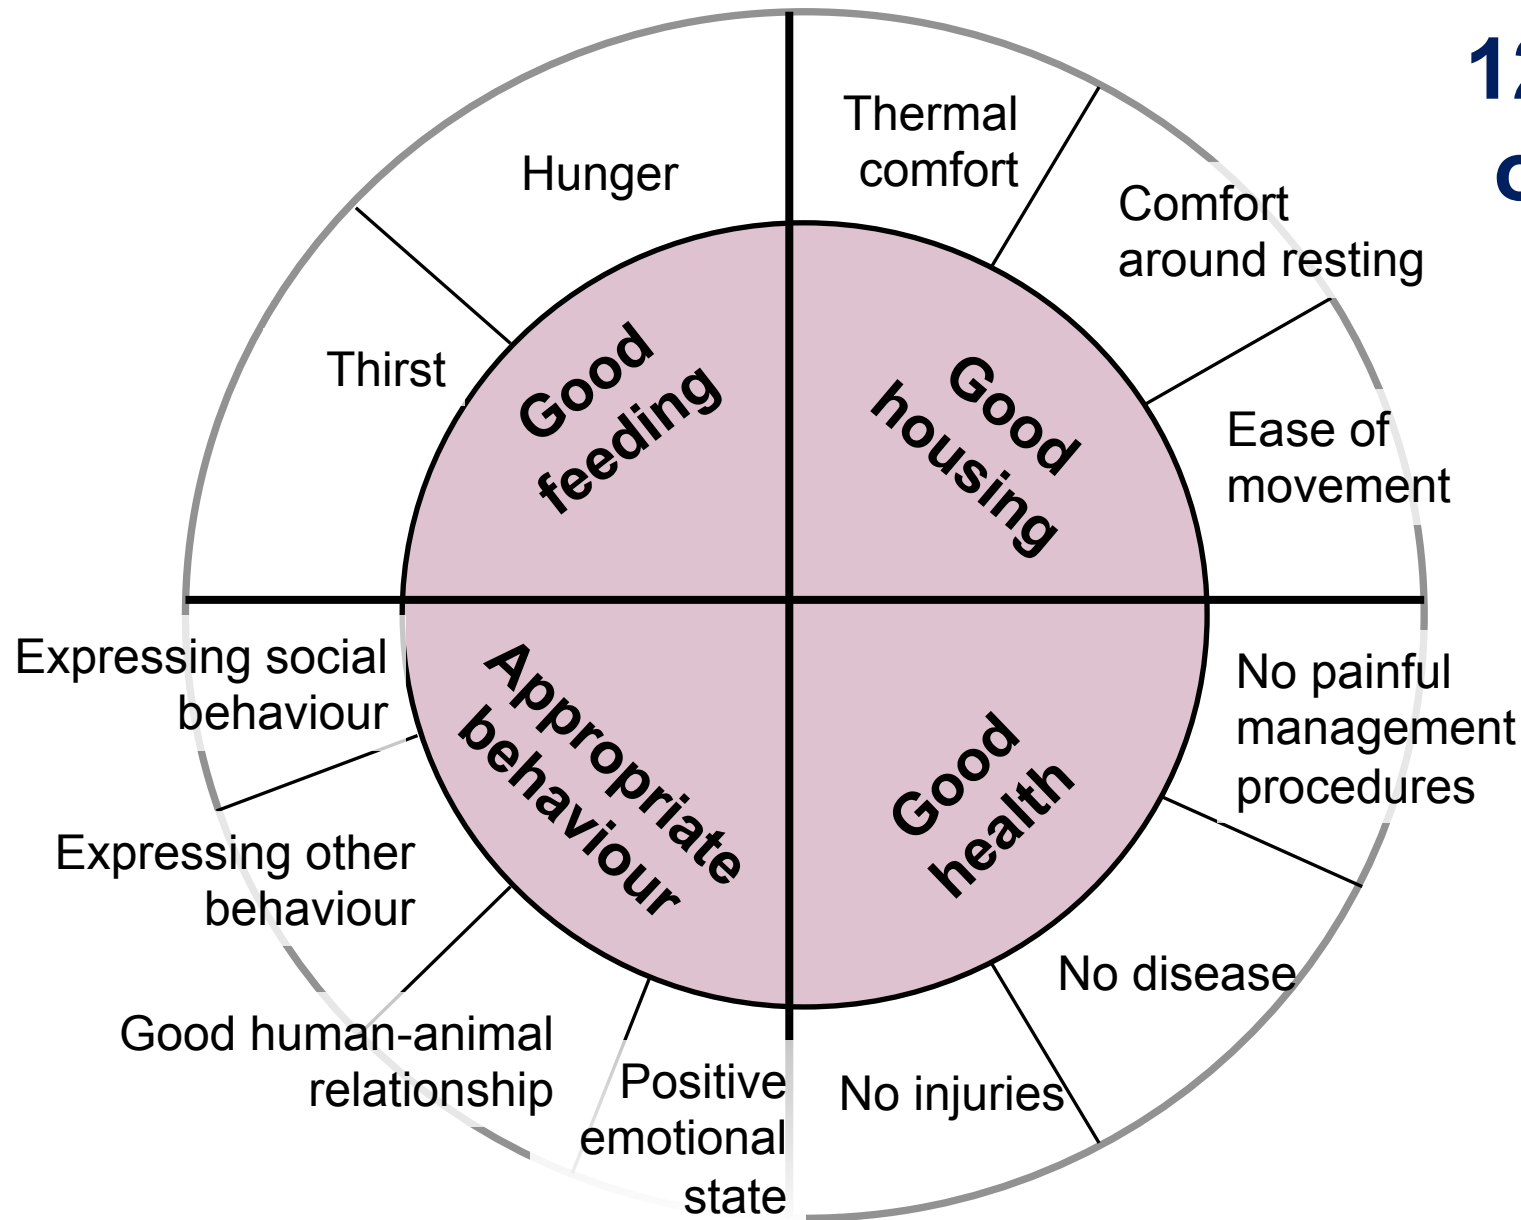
1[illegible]
c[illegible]

Hunger

Thirst

Good feeding

Thermal comfort

Comfort around resting

Ease of movement

Good housing

Expressing social behaviour

Expressing other behaviour

Good human-animal relationship

Positive emotional state

Appropriate behaviour

No painful management procedures

No disease

No injuries

Good health